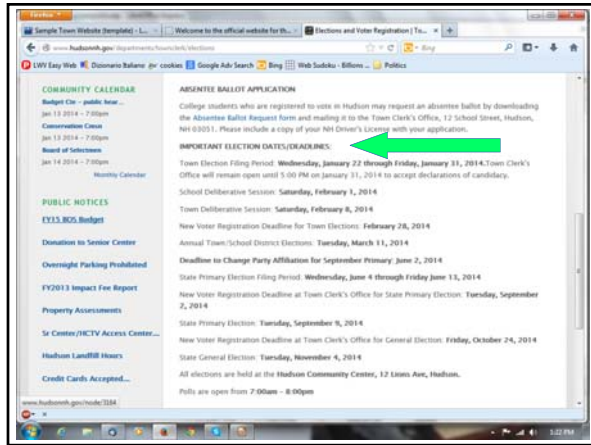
Firefox

Sample Town Website (template) - L... × Welcome to the official website for th... × Elections and Voter Registration | To... × +

www.hudsonnh.gov/departments/townclerk/elections

Bing

LWV Easy Web Dizionario Italiano cookies Google Adv Search Bing Web Sudoku - Billions ... Politics

COMMUNITY CALENDAR

Budget Ctte - public hear...
Jan 13 2014 - 7:00pm

Conservation Comm
Jan 13 2014 - 7:00pm

Board of Selectmen
Jan 14 2014 - 7:00pm

Monthly Calendar

PUBLIC NOTICES

FY15 BOS Budget

Donation to Senior Center

Overnight Parking Prohibited

FY2013 Impact Fee Report

Property Assessments

Sr Center/HCTV Access Center...

Hudson Landfill Hours

Credit Cards Accepted...

ABSENTEE BALLOT APPLICATION

College students who are registered to vote in Hudson may request an absentee ballot by downloading the Absentee Ballot Request form and mailing it to the Town Clerk's Office, 12 School Street, Hudson, NH 03051. Please include a copy of your NH Driver's License with your application.

IMPORTANT ELECTION DATES/DEADLINES:

Town Election Filing Period: Wednesday, January 22 through Friday, January 31, 2014. Town Clerk's Office will remain open until 5:00 PM on January 31, 2014 to accept declarations of candidacy.

School Deliberative Session: Saturday, February 1, 2014

Town Deliberative Session: Saturday, February 8, 2014

New Voter Registration Deadline for Town Elections: February 28, 2014

Annual Town/School District Elections: Tuesday, March 11, 2014

Deadline to Change Party Affiliation for September Primary: June 2, 2014

State Primary Election Filing Period: Wednesday, June 4 through Friday June 13, 2014

New Voter Registration Deadline at Town Clerk's Office for State Primary Election: Tuesday, September 2, 2014

State Primary Election: Tuesday, September 9, 2014

New Voter Registration Deadline at Town Clerk's Office for General Election: Friday, October 24, 2014

State General Election: Tuesday, November 4, 2014

All elections are held at the Hudson Community Center, 12 Lions Ave, Hudson.

Polls are open from 7:00am - 8:00pm

www.hudsonnh.gov/node/3164

1:22 PM